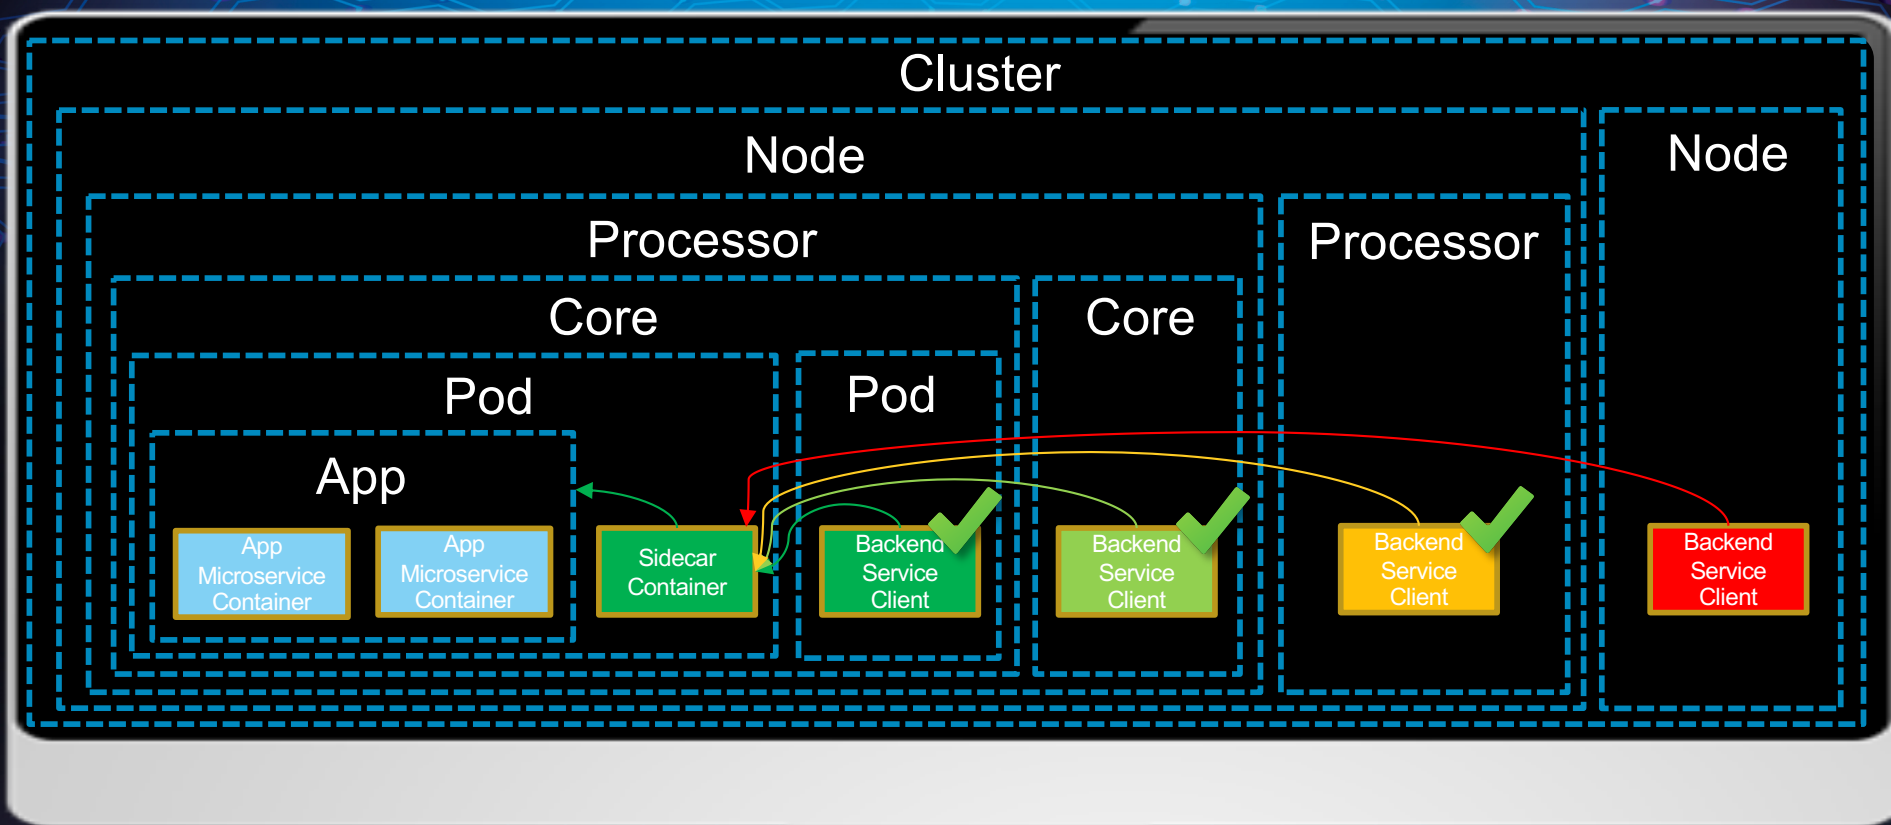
Cluster

Node

Node

Processor

Processor

Core

Core

Pod

Pod

App

App Microservice Container

App Microservice Container

Sidecar Container

Backend Service Client

Backend Service Client

Backend Service Client

Backend Service Client